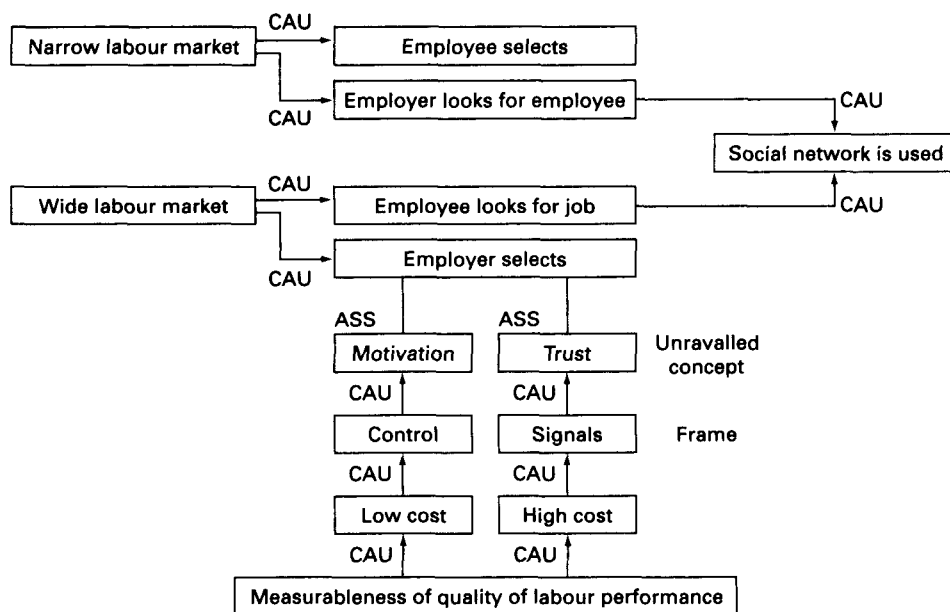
Narrow labour market
CAU
Employee selects
CAU
Employer looks for employee
CAU
Social network is used
CAU
Wide labour market
Employee looks for job
CAU
CAU
Employer selects
ASS
Motivation
ASS
Trust
Unravalled concept
CAU
Control
CAU
Signals
Frame
CAU
Low cost
CAU
High cost
CAU
CAU
Measurableness of quality of labour performance